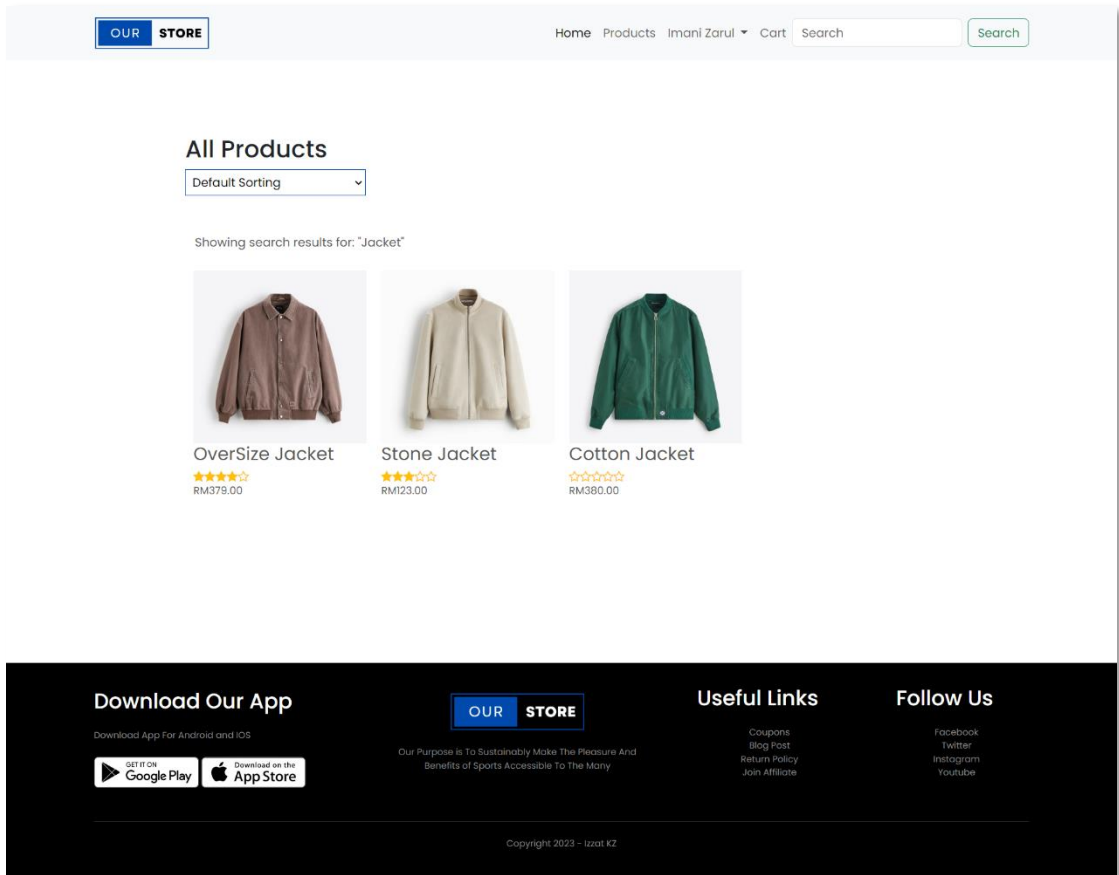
OUR STORE

Home Products Imani Zarul Cart Search Search

All Products

Default Sorting

Showing search results for: "Jacket"

OverSize Jacket
RM379.00

Stone Jacket
RM123.00

Cotton Jacket
RM380.00

Download Our App

Download App For Android and IOS

GET IT ON Google Play

Download on the App Store

OUR STORE

Our Purpose Is To Sustainably Make The Pleasure And Benefits of Sports Accessible To The Many

Useful Links

Coupons
Blog Post
Return Policy
Join Affiliate

Follow Us

Facebook
Twitter
Instagram
Youtube

Copyright 2023 - Izzat KZ